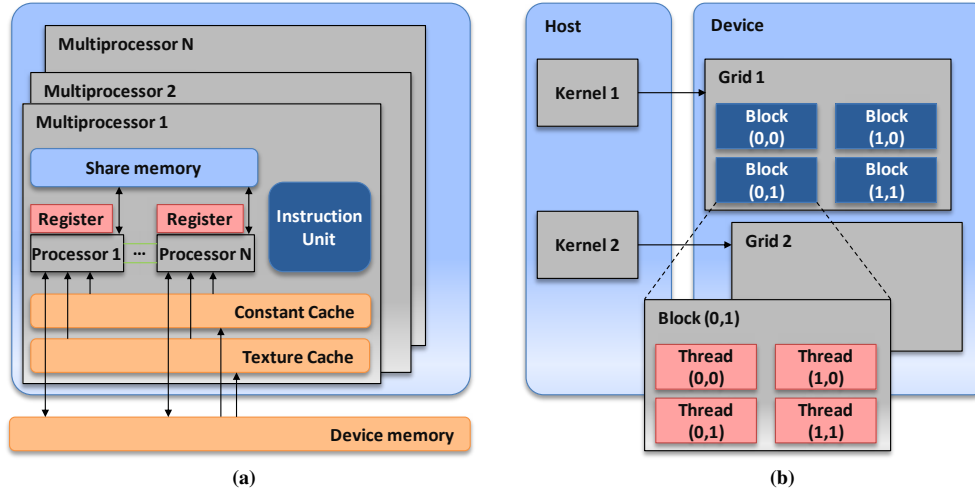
Multiprocessor N

Multiprocessor 2

Multiprocessor 1

Share memory

Register

Register

Instruction Unit

Processor 1

...

Processor N

Constant Cache

Texture Cache

Device memory

(a)

Host

Kernel 1

Kernel 2

Device

Grid 1

Block (0,0)

Block (1,0)

Block (0,1)

Block (1,1)

Grid 2

Block (0,1)

Thread (0,0)

Thread (1,0)

Thread (0,1)

Thread (1,1)

(b)